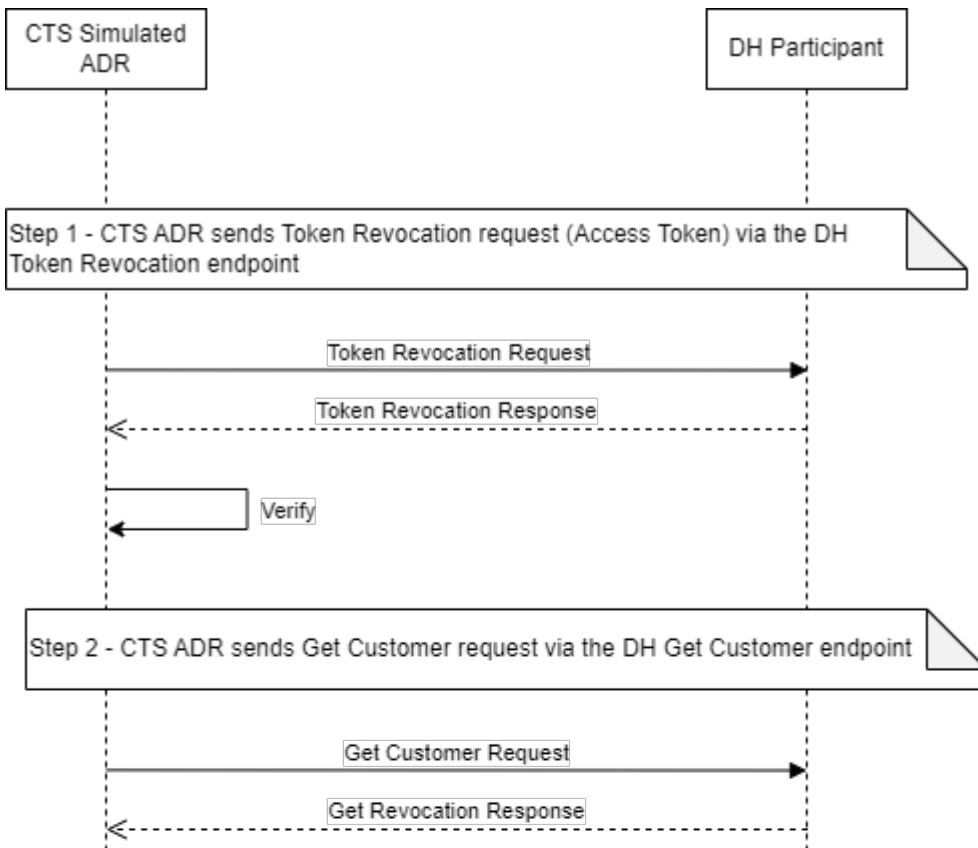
CTS Simulated ADR

DH Participant

Step 1 - CTS ADR sends Token Revocation request (Access Token) via the DH Token Revocation endpoint

Token Revocation Request

Token Revocation Response

Verify

Step 2 - CTS ADR sends Get Customer request via the DH Get Customer endpoint

Get Customer Request

Get Revocation Response